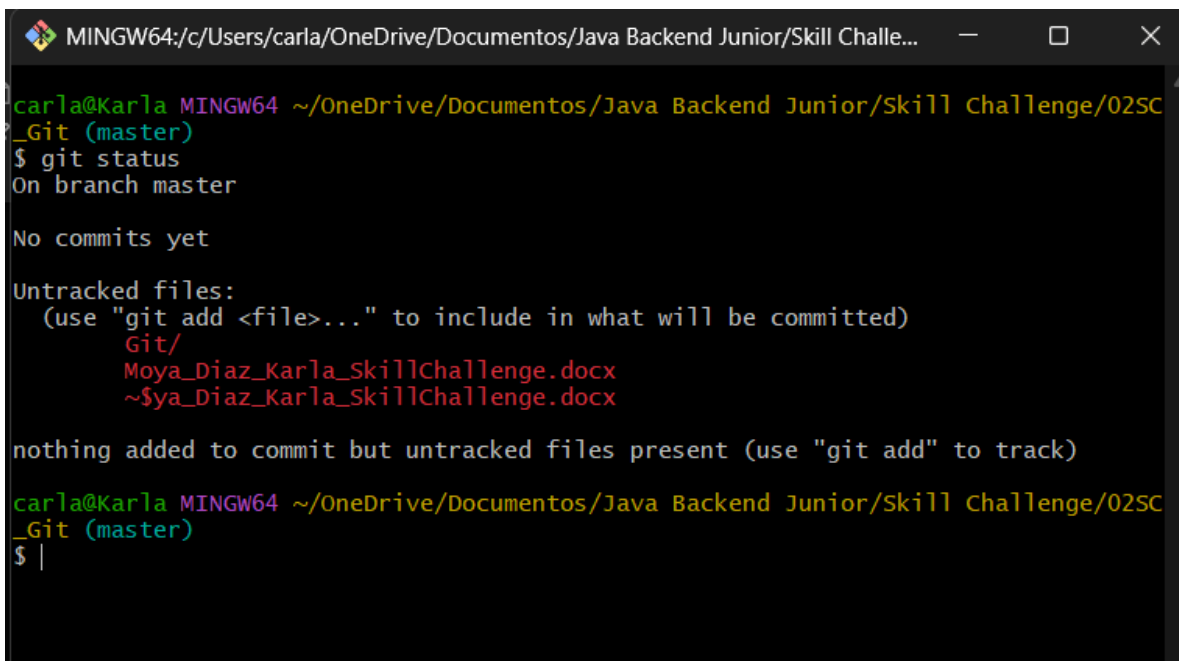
MINGW64:/c/Users/carla/OneDrive/Documentos/Java Backend Junior/Skill Challe...

carla@Karla MINGW64 ~/OneDrive/Documentos/Java Backend Junior/Skill Challenge/02SC_Git (master)
$ git status
On branch master

No commits yet

Untracked files:
  (use "git add <file>..." to include in what will be committed)
        Git/
        Moya_Diaz_Karla_SkillChallenge.docx
        ~$ya_Diaz_Karla_SkillChallenge.docx

nothing added to commit but untracked files present (use "git add" to track)

carla@Karla MINGW64 ~/OneDrive/Documentos/Java Backend Junior/Skill Challenge/02SC_Git (master)
$